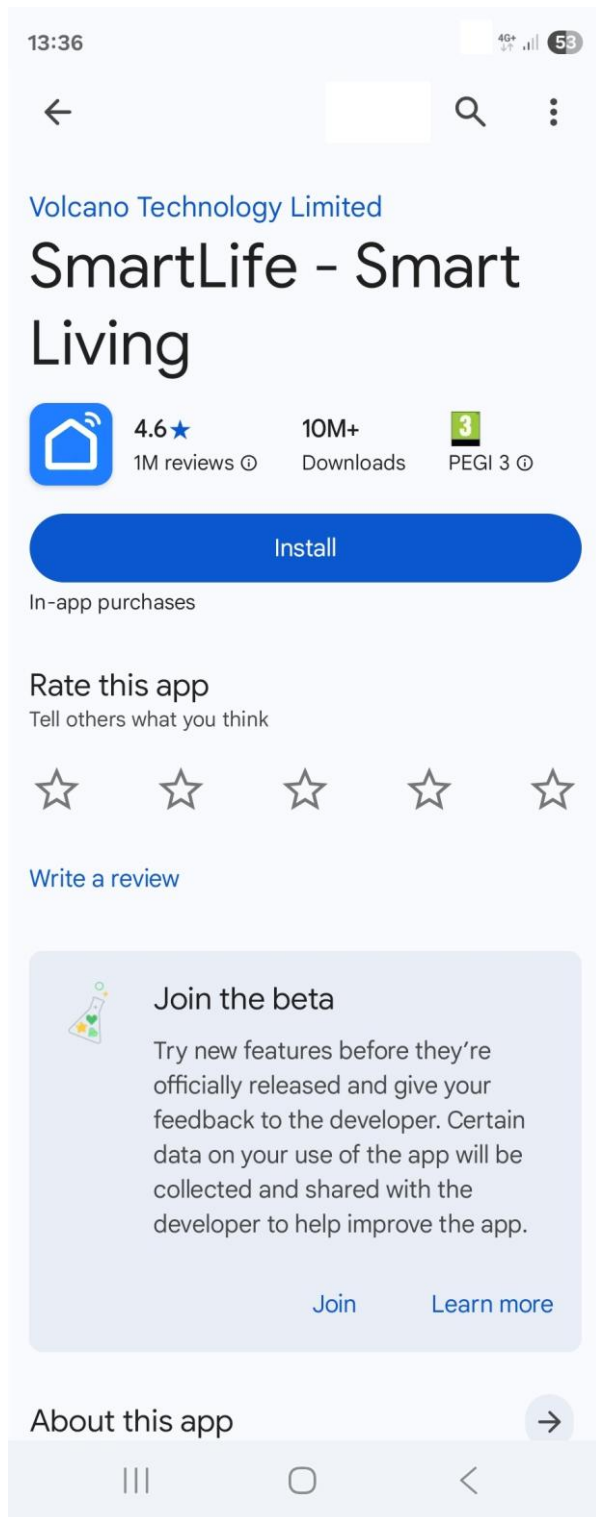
13:36 4G+ 53

Volcano Technology Limited

SmartLife - Smart Living

4.6★
1M reviews ⓘ

10M+
Downloads

3
PEGI 3 ⓘ

Install

In-app purchases

Rate this app
Tell others what you think

Write a review

Join the beta
Try new features before they're officially released and give your feedback to the developer. Certain data on your use of the app will be collected and shared with the developer to help improve the app.

Join Learn more

About this app